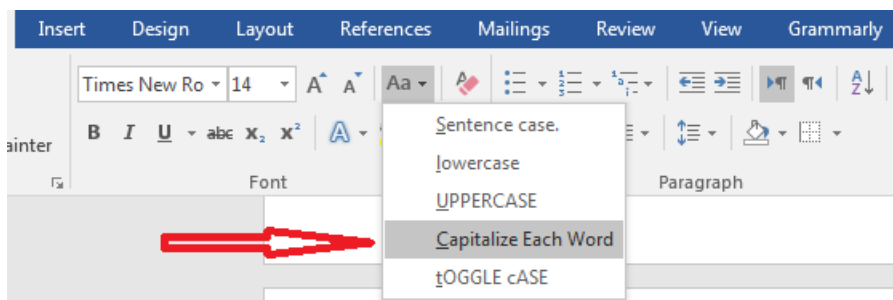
Insert Design Layout References Mailings Review View Grammarly

Times New Ro 14 A A Aa

ainter

B I U abc $x_2$ $x^2$

Font

Paragraph

Sentence case.

lowercase

UPPERCASE

Capitalize Each Word

tOGGLE cASE